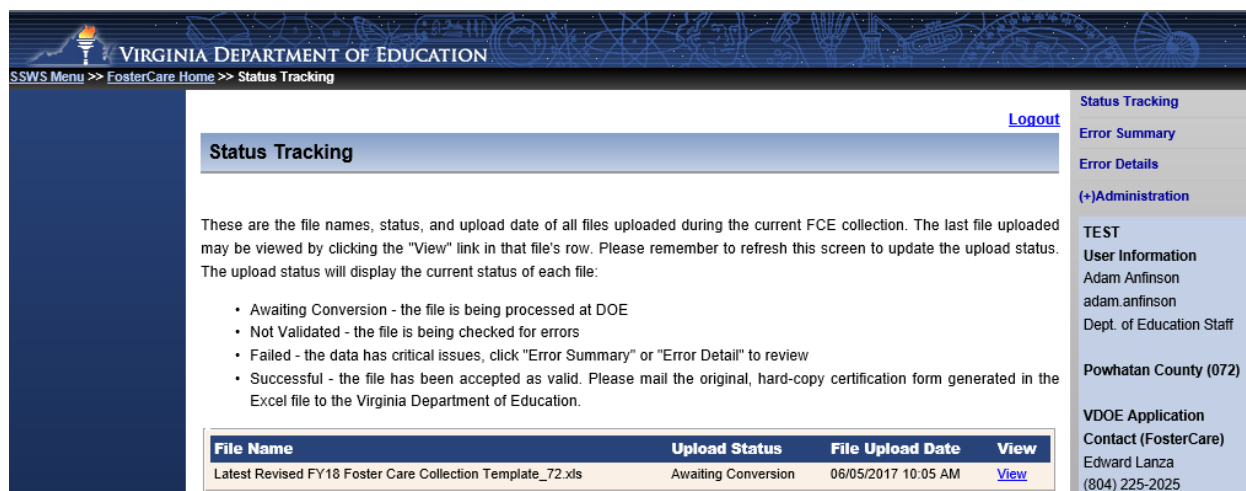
VIRGINIA DEPARTMENT OF EDUCATION

SSWS Menu >> FosterCare Home >> Status Tracking

Logout

Status Tracking

These are the file names, status, and upload date of all files uploaded during the current FCE collection. The last file uploaded may be viewed by clicking the "View" link in that file's row. Please remember to refresh this screen to update the upload status. The upload status will display the current status of each file:

- Awaiting Conversion - the file is being processed at DOE
- Not Validated - the file is being checked for errors
- Failed - the data has critical issues, click "Error Summary" or "Error Detail" to review
- Successful - the file has been accepted as valid. Please mail the original, hard-copy certification form generated in the Excel file to the Virginia Department of Education.

| File Name | Upload Status | File Upload Date | View |
|---|---|---|---|
| Latest Revised FY18 Foster Care Collection Template_72.xls | Awaiting Conversion | 06/05/2017 10:05 AM | View |

Status Tracking
Error Summary
Error Details
(+)Administration

TEST
User Information
Adam Anfinson
adam.anfinson
Dept. of Education Staff

Powhatan County (072)

VDOE Application Contact (FosterCare)
Edward Lanza
(804) 225-2025